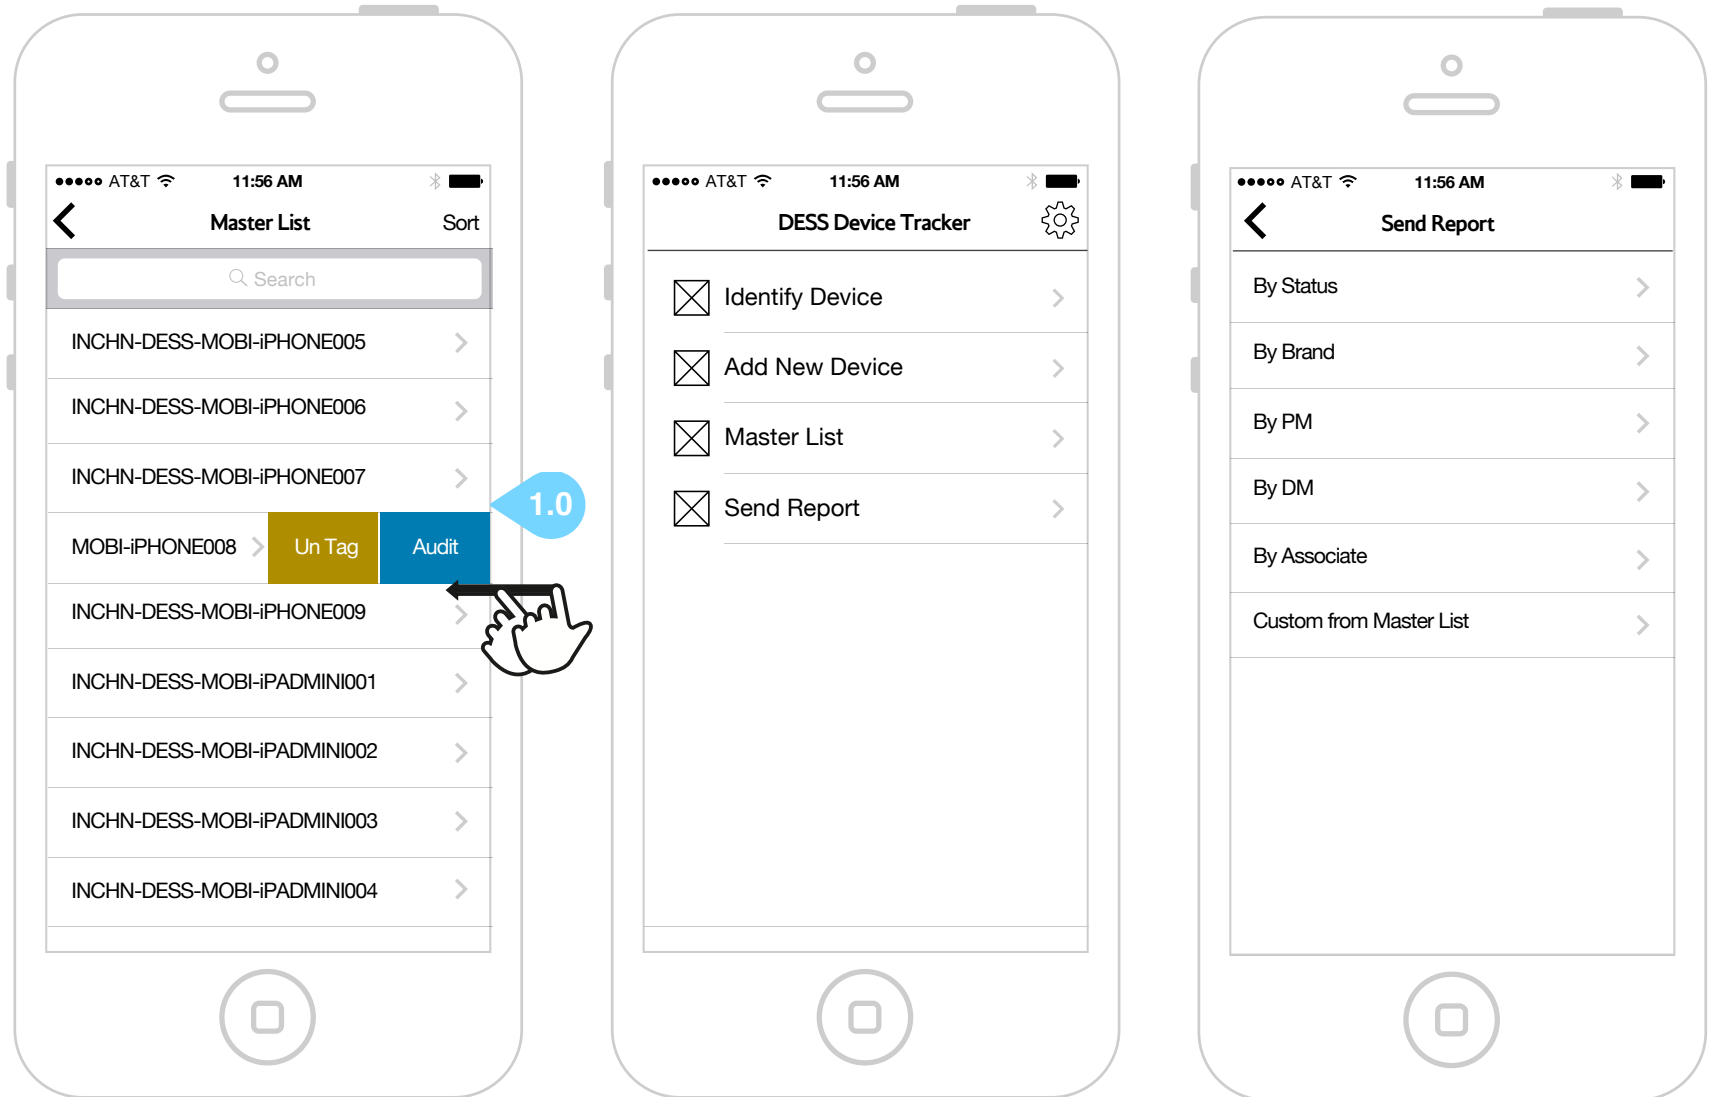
●●●●○ AT&T 11:56 AM

Master List Sort

Search

INCHN-DESS-MOBI-iPHONE005

INCHN-DESS-MOBI-iPHONE006

INCHN-DESS-MOBI-iPHONE007

1.0

MOBI-iPHONE008 Un Tag Audit

INCHN-DESS-MOBI-iPHONE009

INCHN-DESS-MOBI-iPADMINI001

INCHN-DESS-MOBI-iPADMINI002

INCHN-DESS-MOBI-iPADMINI003

INCHN-DESS-MOBI-iPADMINI004

●●●●○ AT&T 11:56 AM

DESS Device Tracker

Identify Device

Add New Device

Master List

Send Report

●●●●○ AT&T 11:56 AM

Send Report

By Status

By Brand

By PM

By DM

By Associate

Custom from Master List